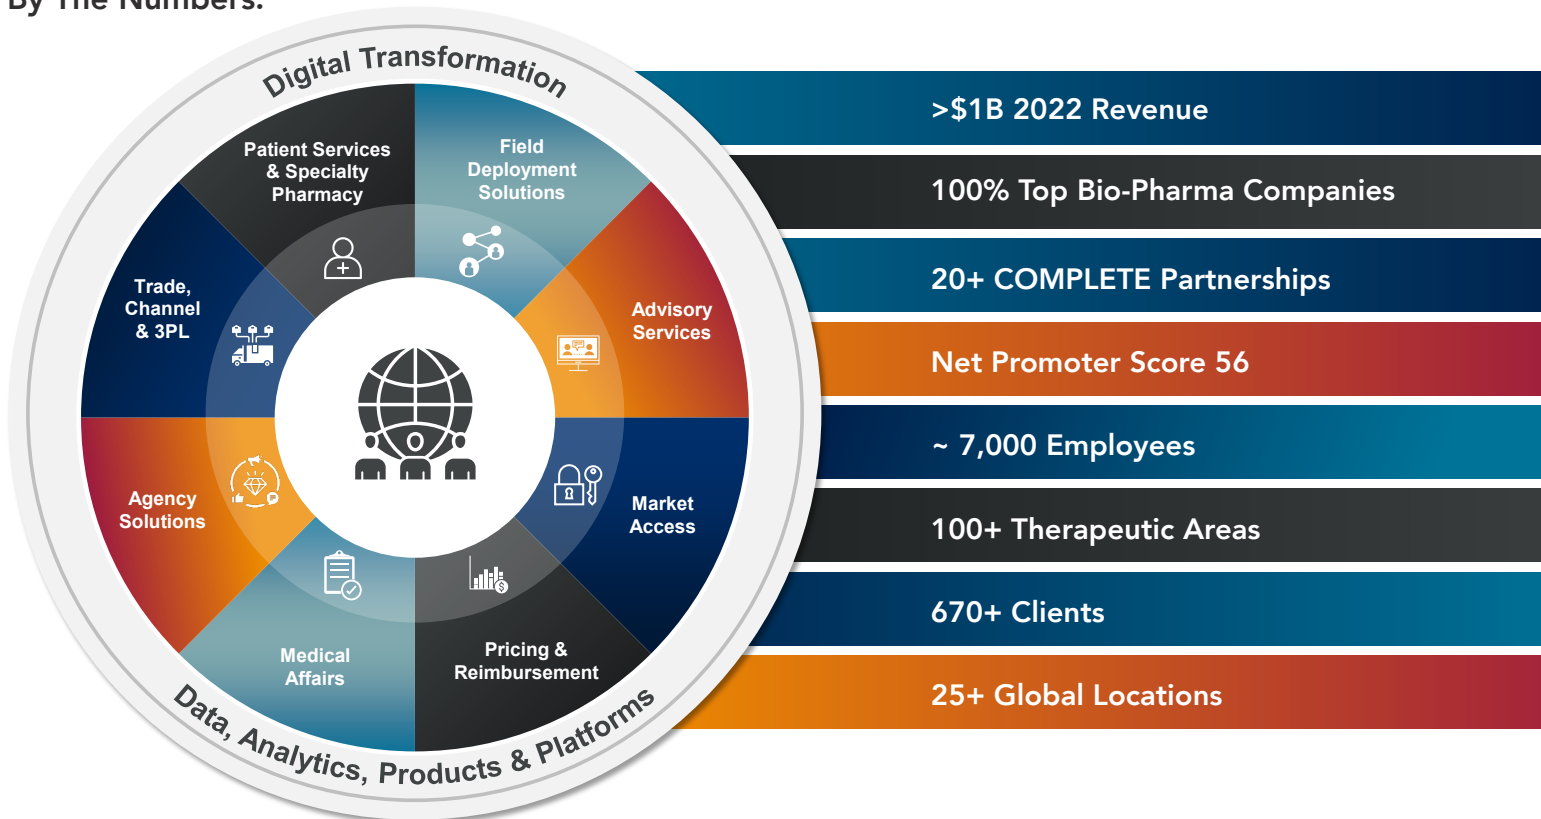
By The Numbers:

Digital Transformation

Patient Services & Specialty Pharmacy

Field Deployment Solutions

Advisory Services

Market Access

Pricing & Reimbursement

Medical Affairs

Agency Solutions

Trade, Channel & 3PL

Data, Analytics, Products & Platforms

>$1B 2022 Revenue

100% Top Bio-Pharma Companies

20+ COMPLETE Partnerships

Net Promoter Score 56

~ 7,000 Employees

100+ Therapeutic Areas

670+ Clients

25+ Global Locations